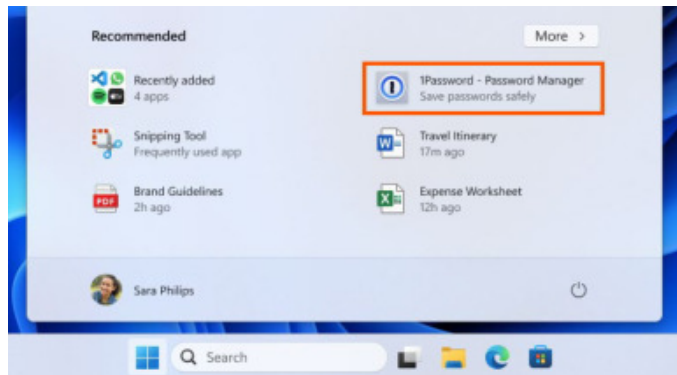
Recommended

More >

Recently added
4 apps

1Password - Password Manager
Save passwords safely

Snipping Tool
Frequently used app

Travel Itinerary
17m ago

Brand Guidelines
2h ago

Expense Worksheet
12h ago

Sara Philips

Search